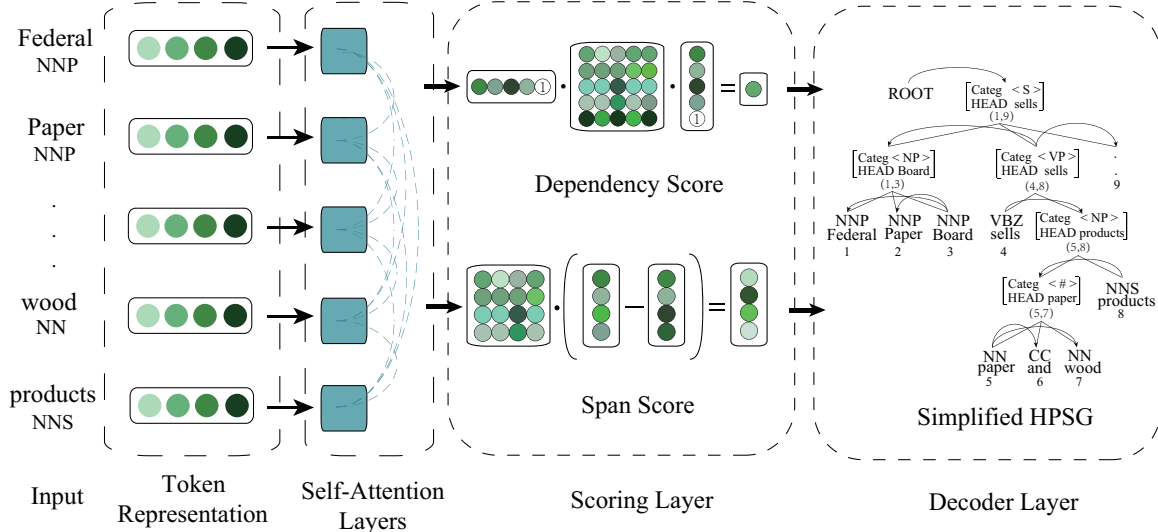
Federal
NNP

Paper
NNP

.
.
.

wood
NN

products
NNS

Input

Token Representation

Self-Attention Layers

① · · ① =

Dependency Score

· ( − ) =

Span Score

Scoring Layer

ROOT

Categ < S >
HEAD sells
(1,9)

Categ < NP >
HEAD Board
(1,3)

Categ < VP >
HEAD sells
(4,8)

.
9

NNP
Federal
1

NNP
Paper
2

NNP
Board
3

VBZ
sells
4

Categ < NP >
HEAD products
(5,8)

Categ < # >
HEAD paper
(5,7)

NNS
products
8

NN
paper
5

CC
and
6

NN
wood
7

Simplified HPSG

Decoder Layer